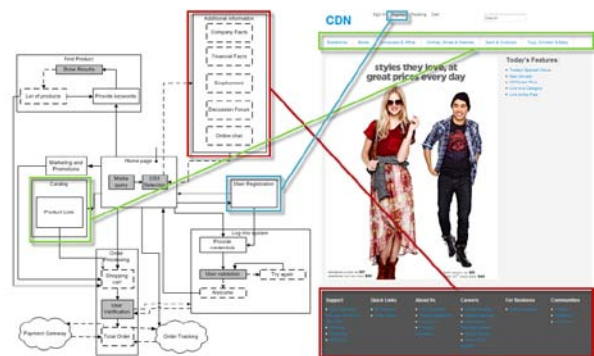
Find Product

Show Results

List of products

Provide keywords

Additional Information

Company Facts

Financial Facts

Employment

Discussion Forum

Online chat

Marketing and Promotions

Home page

Media query

CEA Selection

Catalog

Product Lists

User Registration

Log into system

Provide credentials

User validation

Try again

Welcome

Order Processing

Shopping cart

User Verification

Total Order

Payment Gateway

Order Tracking

CDN

Sign In

Register

Shopping

Cart

styles they love, at great prices every day

Today's Features:

Support

Quick Links

About Us

Careers

For Sessions

Communities